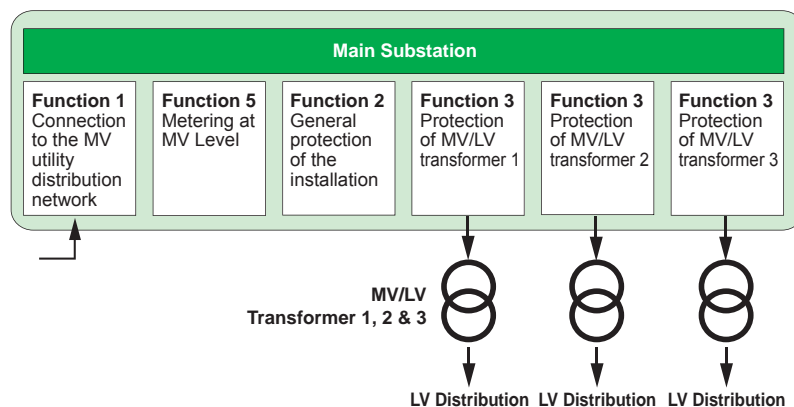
Main Substation

Function 1
Connection to the MV utility distribution network

Function 5
Metering at MV Level

Function 2
General protection of the installation

Function 3
Protection of MV/LV transformer 1

Function 3
Protection of MV/LV transformer 2

Function 3
Protection of MV/LV transformer 3

MV/LV
Transformer 1, 2 & 3

LV Distribution LV Distribution LV Distribution